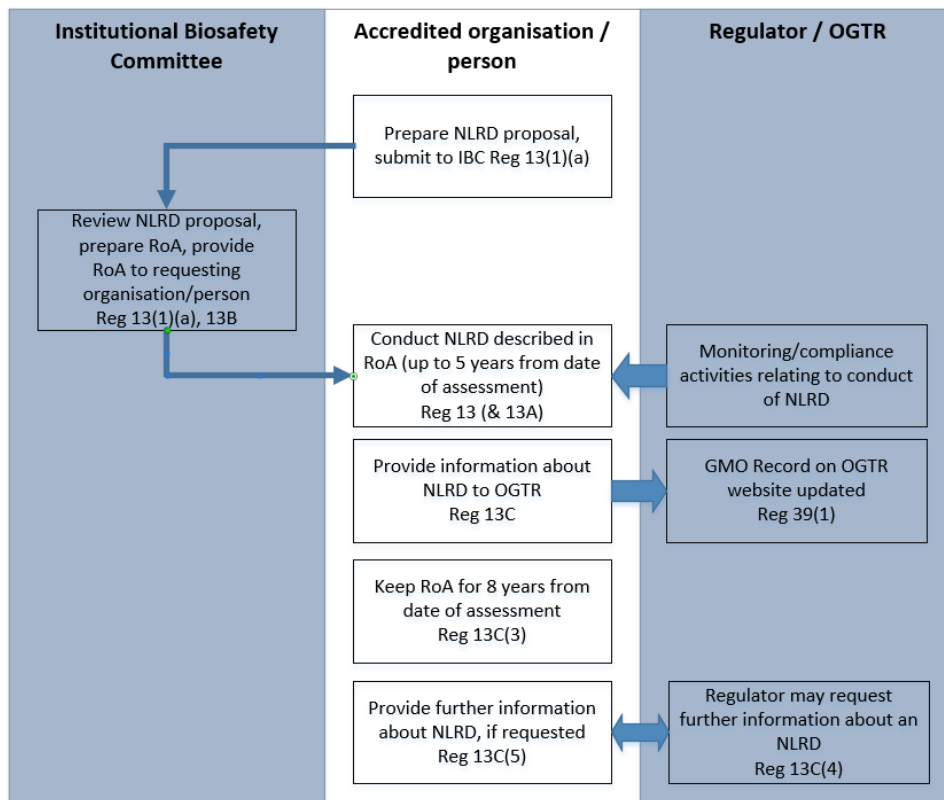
Institutional Biosafety Committee

Review NLRD proposal, prepare RoA, provide RoA to requesting organisation/person Reg 13(1)(a), 13B

Accredited organisation / person

Prepare NLRD proposal, submit to IBC Reg 13(1)(a)

Conduct NLRD described in RoA (up to 5 years from date of assessment) Reg 13 (& 13A)

Provide information about NLRD to OGTR Reg 13C

Keep RoA for 8 years from date of assessment Reg 13C(3)

Provide further information about NLRD, if requested Reg 13C(5)

Regulator / OGTR

Monitoring/compliance activities relating to conduct of NLRD

GMO Record on OGTR website updated Reg 39(1)

Regulator may request further information about an NLRD Reg 13C(4)